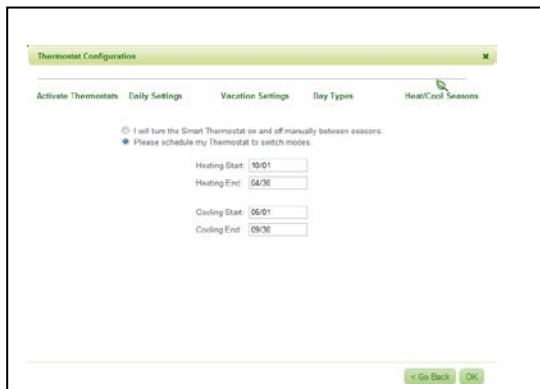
Thermostat Configuration

Activate Thermostats Daily Settings Vacation Settings Day Types Heat/Cool Seasons

I will turn the Smart Thermostat on and off manually between seasons.
Please schedule my Thermostat to switch modes.

Heating Start: 10/01
Heating End: 04/30

Cooling Start: 06/01
Cooling End: 09/30

< Go Back OK